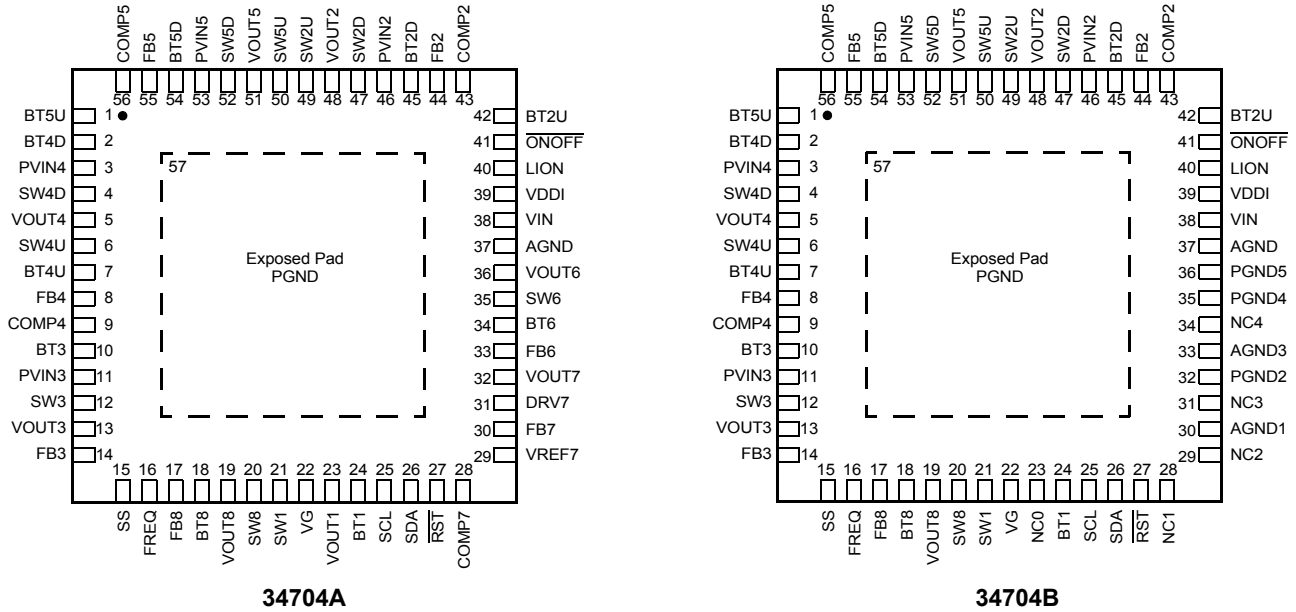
COMP5 FB5 BT5D PVIN5 SW5D VOUT5 SW5U SW2U VOUT2 SW2D PVIN2 BT2D FB2 COMP2

56 55 54 53 52 51 50 49 48 47 46 45 44 43

BT5U 1
BT4D 2
PVIN4 3
SW4D 4
VOUT4 5
SW4U 6
BT4U 7
FB4 8
COMP4 9
BT3 10
PVIN3 11
SW3 12
VOUT3 13
FB3 14

57

Exposed Pad
PGND

42 BT2U
41 $\overline{\text{ONOFF}}$
40 LION
39 VDDI
38 VIN
37 AGND
36 VOUT6
35 SW6
34 BT6
33 FB6
32 VOUT7
31 DRV7
30 FB7
29 VREF7

15 16 17 18 19 20 21 22 23 24 25 26 27 28

SS FREQ FB8 BT8 VOUT8 SW8 SW1 VG VOUT1 BT1 SCL SDA $\overline{\text{RST}}$ COMP7

34704A

COMP5 FB5 BT5D PVIN5 SW5D VOUT5 SW5U SW2U VOUT2 SW2D PVIN2 BT2D FB2 COMP2

56 55 54 53 52 51 50 49 48 47 46 45 44 43

BT5U 1
BT4D 2
PVIN4 3
SW4D 4
VOUT4 5
SW4U 6
BT4U 7
FB4 8
COMP4 9
BT3 10
PVIN3 11
SW3 12
VOUT3 13
FB3 14

57

Exposed Pad
PGND

42 BT2U
41 $\overline{\text{ONOFF}}$
40 LION
39 VDDI
38 VIN
37 AGND
36 PGND5
35 PGND4
34 NC4
33 AGND3
32 PGND2
31 NC3
30 AGND1
29 NC2

15 16 17 18 19 20 21 22 23 24 25 26 27 28

SS FREQ FB8 BT8 VOUT8 SW8 SW1 VG NC0 BT1 SCL SDA $\overline{\text{RST}}$ NC1

34704B